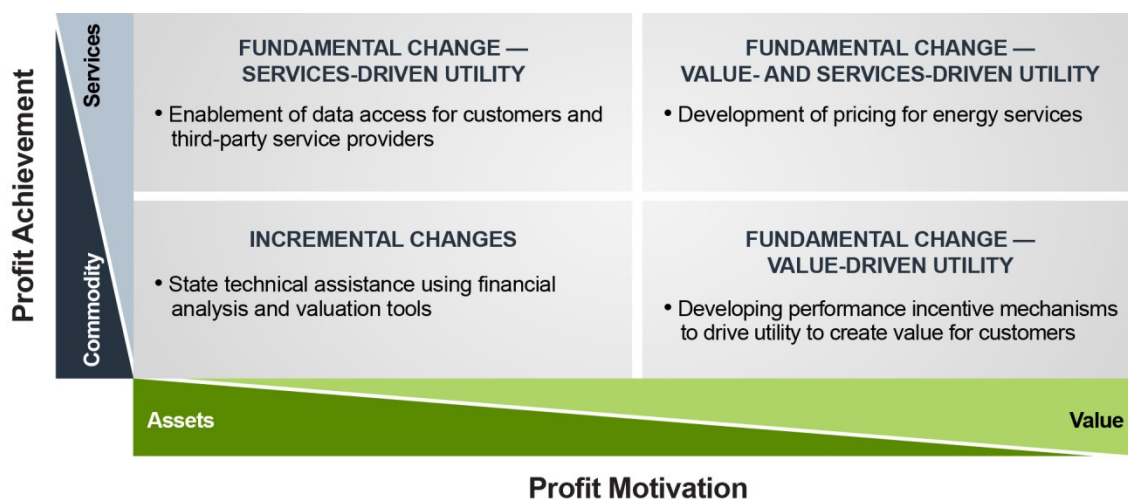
Profit Achievement

Services

Commodity

FUNDAMENTAL CHANGE — SERVICES-DRIVEN UTILITY

• Enablement of data access for customers and third-party service providers

FUNDAMENTAL CHANGE — VALUE- AND SERVICES-DRIVEN UTILITY

• Development of pricing for energy services

INCREMENTAL CHANGES

• State technical assistance using financial analysis and valuation tools

FUNDAMENTAL CHANGE — VALUE-DRIVEN UTILITY

• Developing performance incentive mechanisms to drive utility to create value for customers

Assets

Value

Profit Motivation